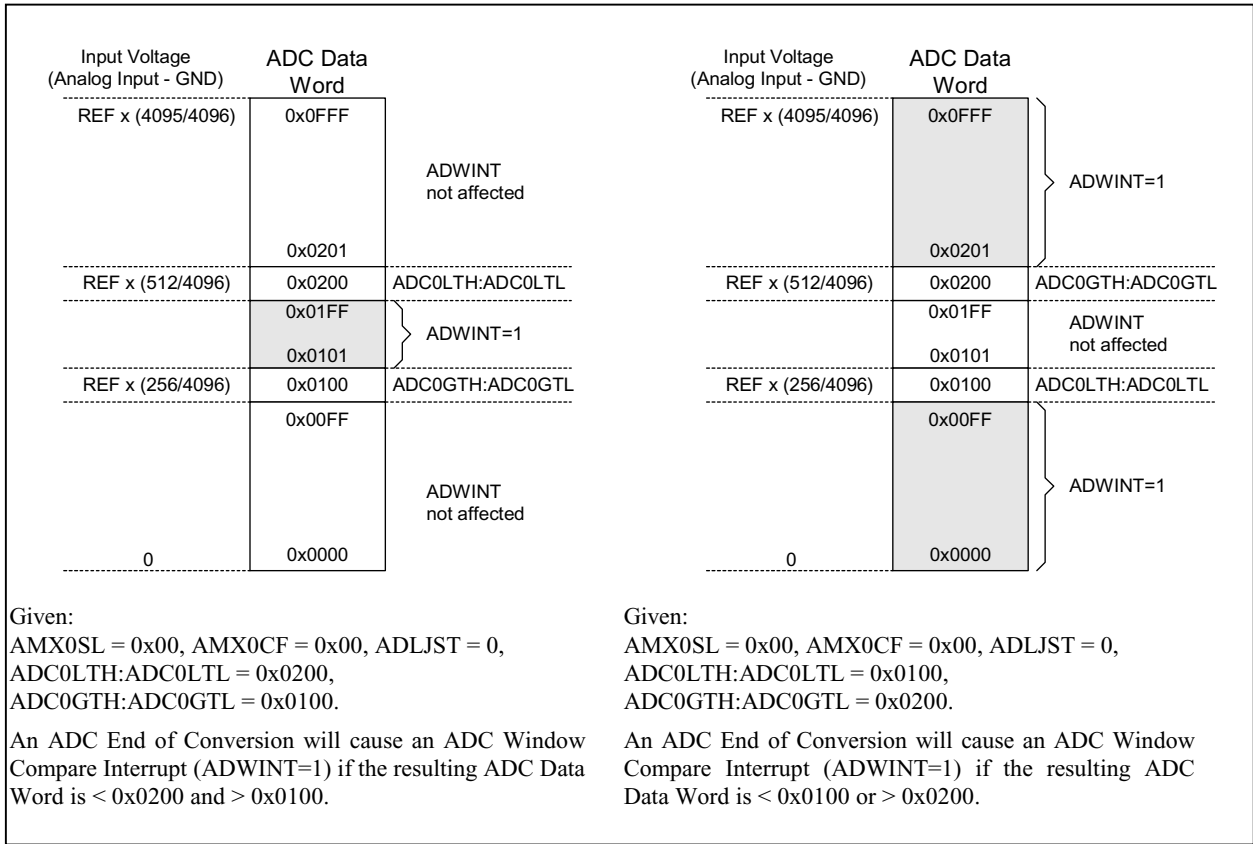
Input Voltage (Analog Input - GND)

ADC Data Word

REF x (4095/4096)

0x0FFF

ADWINT not affected

0x0201

REF x (512/4096)

0x0200

ADC0LTH:ADC0LTL

0x01FF

ADWINT=1

0x0101

REF x (256/4096)

0x0100

ADC0GTH:ADC0GTL

0x00FF

ADWINT not affected

0

0x0000

Given:
AMX0SL = 0x00, AMX0CF = 0x00, ADLJST = 0, ADC0LTH:ADC0LTL = 0x0200, ADC0GTH:ADC0GTL = 0x0100.

An ADC End of Conversion will cause an ADC Window Compare Interrupt (ADWINT=1) if the resulting ADC Data Word is < 0x0200 and > 0x0100.

Input Voltage (Analog Input - GND)

ADC Data Word

REF x (4095/4096)

0x0FFF

ADWINT=1

0x0201

REF x (512/4096)

0x0200

ADC0GTH:ADC0GTL

0x01FF

ADWINT not affected

0x0101

REF x (256/4096)

0x0100

ADC0LTH:ADC0LTL

0x00FF

ADWINT=1

0

0x0000

Given:
AMX0SL = 0x00, AMX0CF = 0x00, ADLJST = 0, ADC0LTH:ADC0LTL = 0x0100, ADC0GTH:ADC0GTL = 0x0200.

An ADC End of Conversion will cause an ADC Window Compare Interrupt (ADWINT=1) if the resulting ADC Data Word is < 0x0100 or > 0x0200.